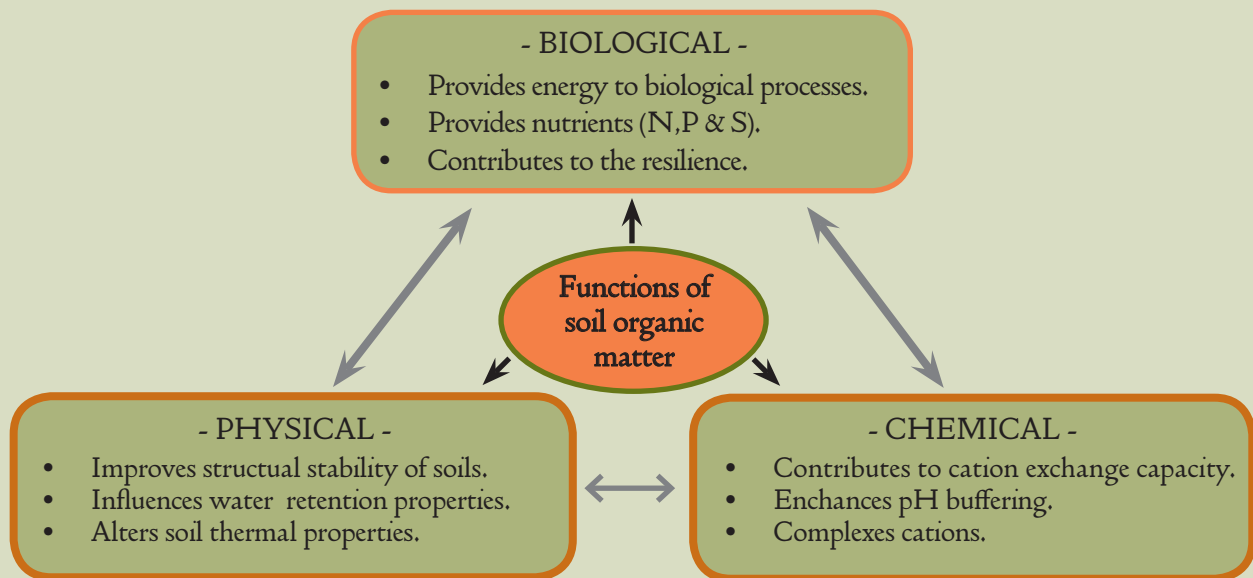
- BIOLOGICAL -

- Provides energy to biological processes.
- Provides nutrients (N,P & S).
- Contributes to the resilience.

Functions of soil organic matter

- PHYSICAL -

- Improves structual stability of soils.
- Influences water retention properties.
- Alters soil thermal properties.

- CHEMICAL -

- Contributes to cation exchange capacity.
- Enchances pH buffering.
- Complexes cations.